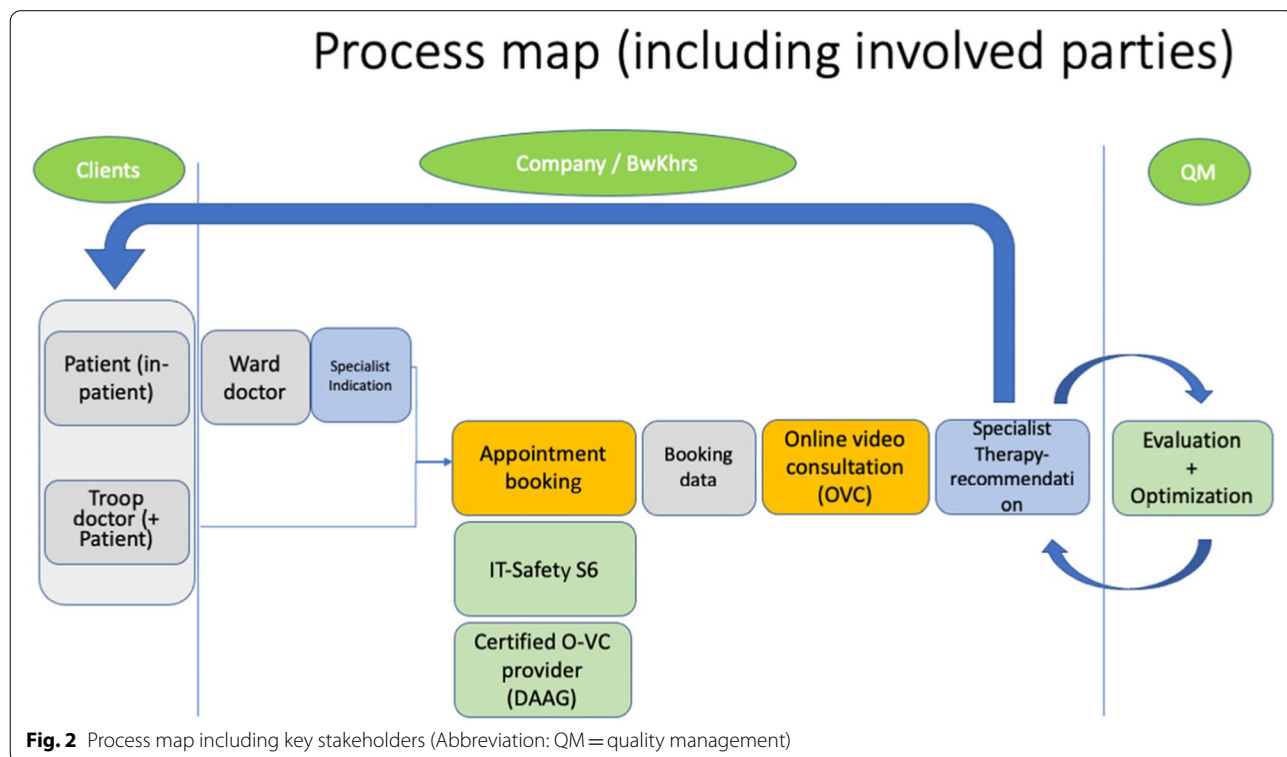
Process map (including involved parties)

Clients

Company / BwKhrs

QM

Patient (in-patient)

Troop doctor (+ Patient)

Ward doctor

Specialist Indication

Appointment booking

Booking data

Online video consultation (OVC)

Specialist Therapy-recommendation

Evaluation + Optimization

IT-Safety S6

Certified O-VC provider (DAAG)

**Fig. 2** Process map including key stakeholders (Abbreviation: QM = quality management)